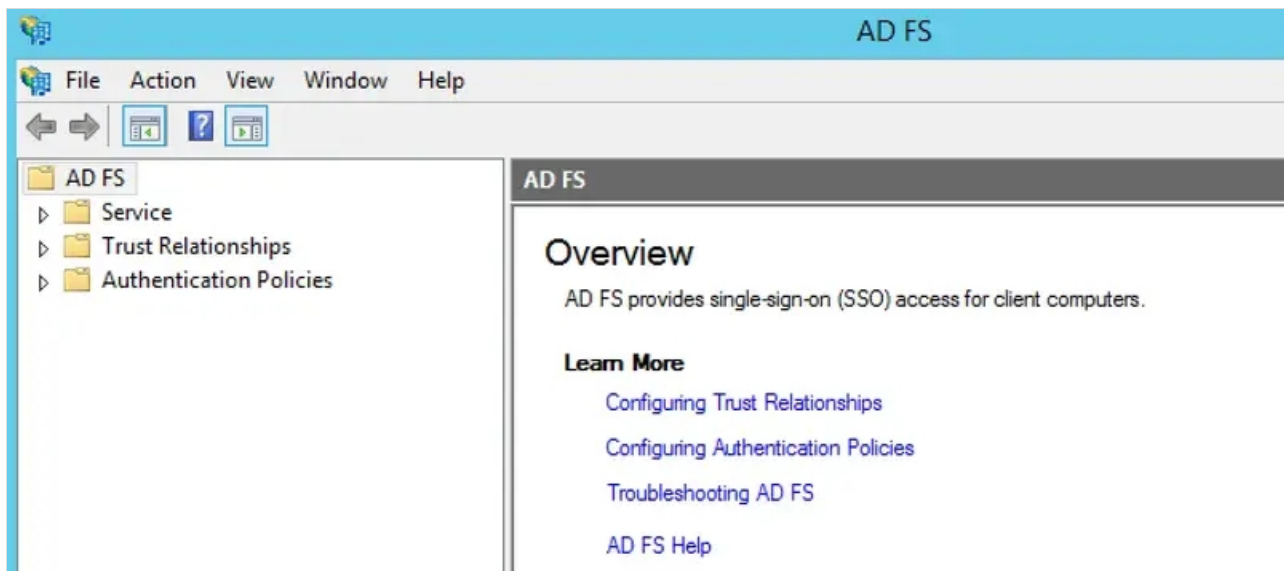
AD FS

File Action View Window Help

AD FS
Service
Trust Relationships
Authentication Policies

AD FS

Overview

AD FS provides single-sign-on (SSO) access for client computers.

Learn More

Configuring Trust Relationships

Configuring Authentication Policies

Troubleshooting AD FS

AD FS Help